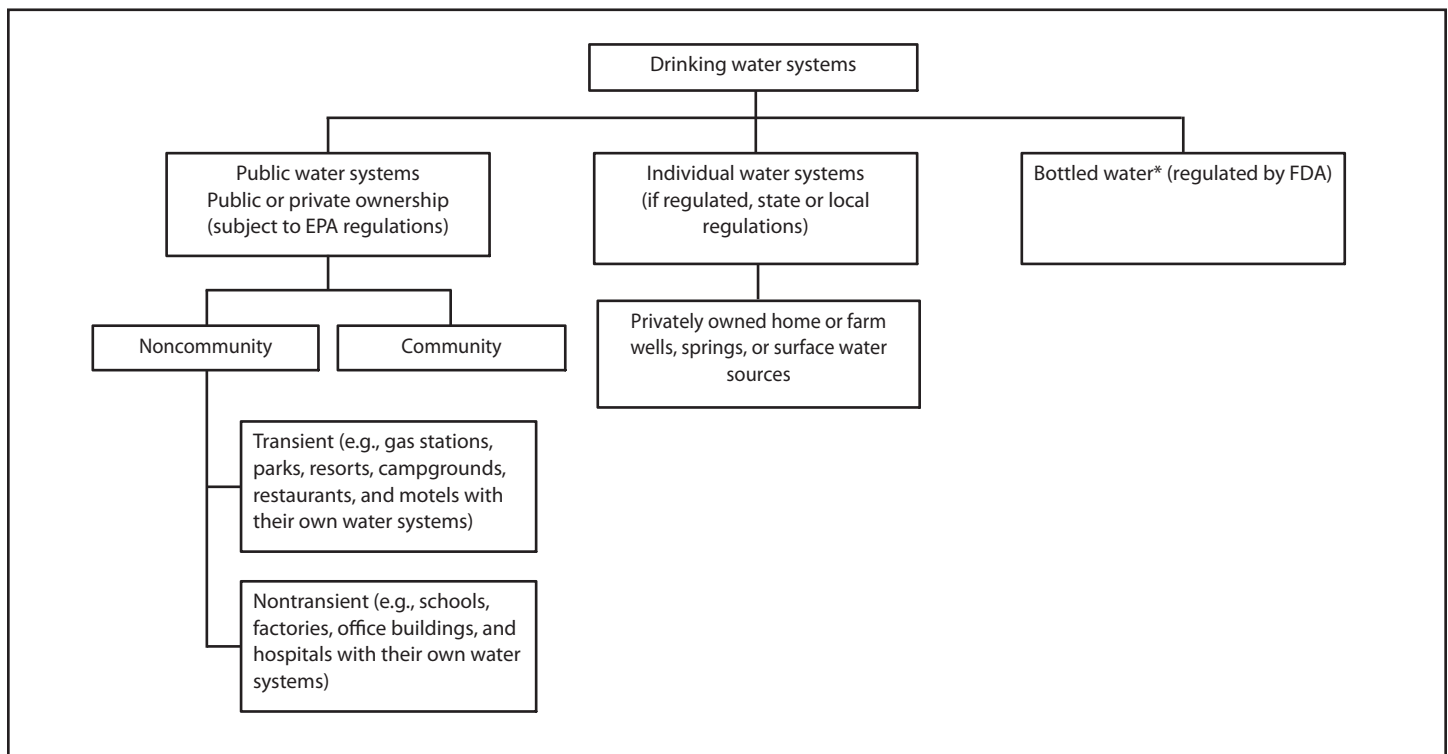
Drinking water systems

Public water systems
Public or private ownership
(subject to EPA regulations)

Individual water systems
(if regulated, state or local regulations)

Bottled water* (regulated by FDA)

Noncommunity

Community

Privately owned home or farm wells, springs, or surface water sources

Transient (e.g., gas stations, parks, resorts, campgrounds, restaurants, and motels with their own water systems)

Nontransient (e.g., schools, factories, office buildings, and hospitals with their own water systems)